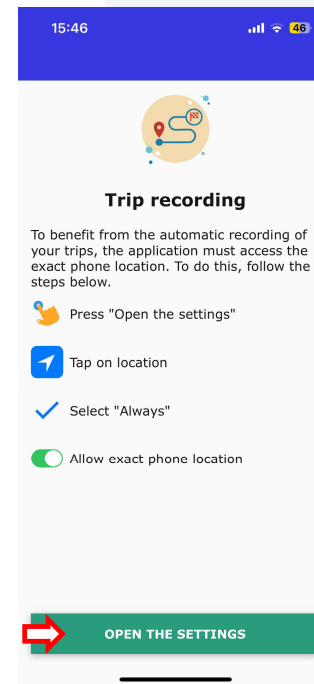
15:46

46

Trip recording

To benefit from the automatic recording of your trips, the application must access the exact phone location. To do this, follow the steps below.

Press "Open the settings"

Tap on location

Select "Always"

Allow exact phone location

OPEN THE SETTINGS